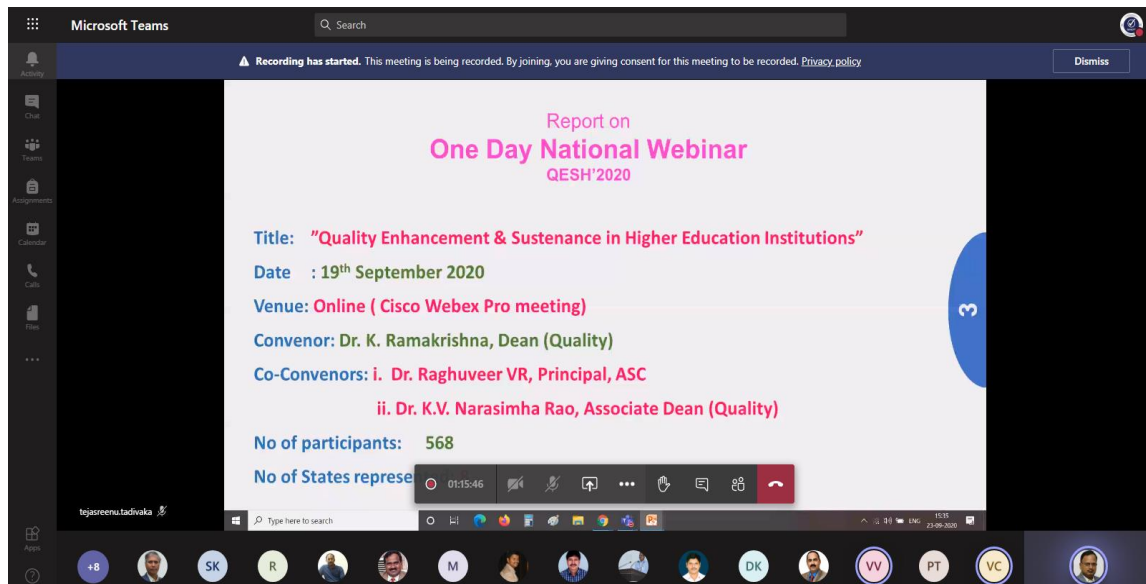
Microsoft Teams

Search

Activity

Chat

Teams

Assignments

Calendar

Calls

Files

...

Apps

Recording has started. This meeting is being recorded. By joining, you are giving consent for this meeting to be recorded. Privacy policy

Dismiss

Report on

One Day National Webinar

QESH'2020

Title: "Quality Enhancement & Sustenance in Higher Education Institutions"

Date : 19$^{th}$ September 2020

Venue: Online ( Cisco Webex Pro meeting)

Convenor: Dr. K. Ramakrishna, Dean (Quality)

Co-Convenors: i. Dr. Raghuveer VR, Principal, ASC

ii. Dr. K.V. Narasimha Rao, Associate Dean (Quality)

No of participants: 568

No of States represe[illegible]

3

01:15:46

tejasreenu.tadivaka

Type here to search

ENG 15:35 23-09-2020

+8

SK

R

M

DK

VV

PT

VC